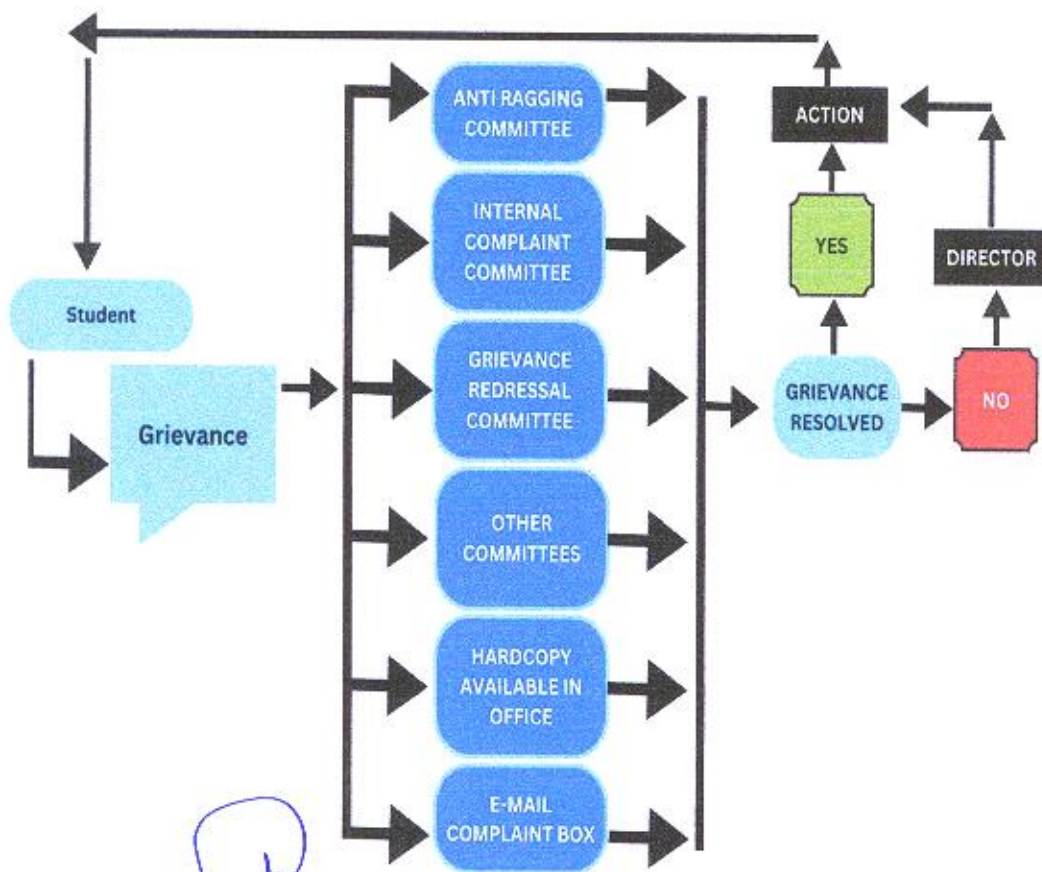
Student

Grievance

ANTI RAGGING COMMITTEE

INTERNAL COMPLAINT COMMITTEE

GRIEVANCE REDRESSAL COMMITTEE

OTHER COMMITTEES

HARDCOPY AVAILABLE IN OFFICE

E-MAIL COMPLAINT BOX

GRIEVANCE RESOLVED

YES

NO

ACTION

DIRECTOR